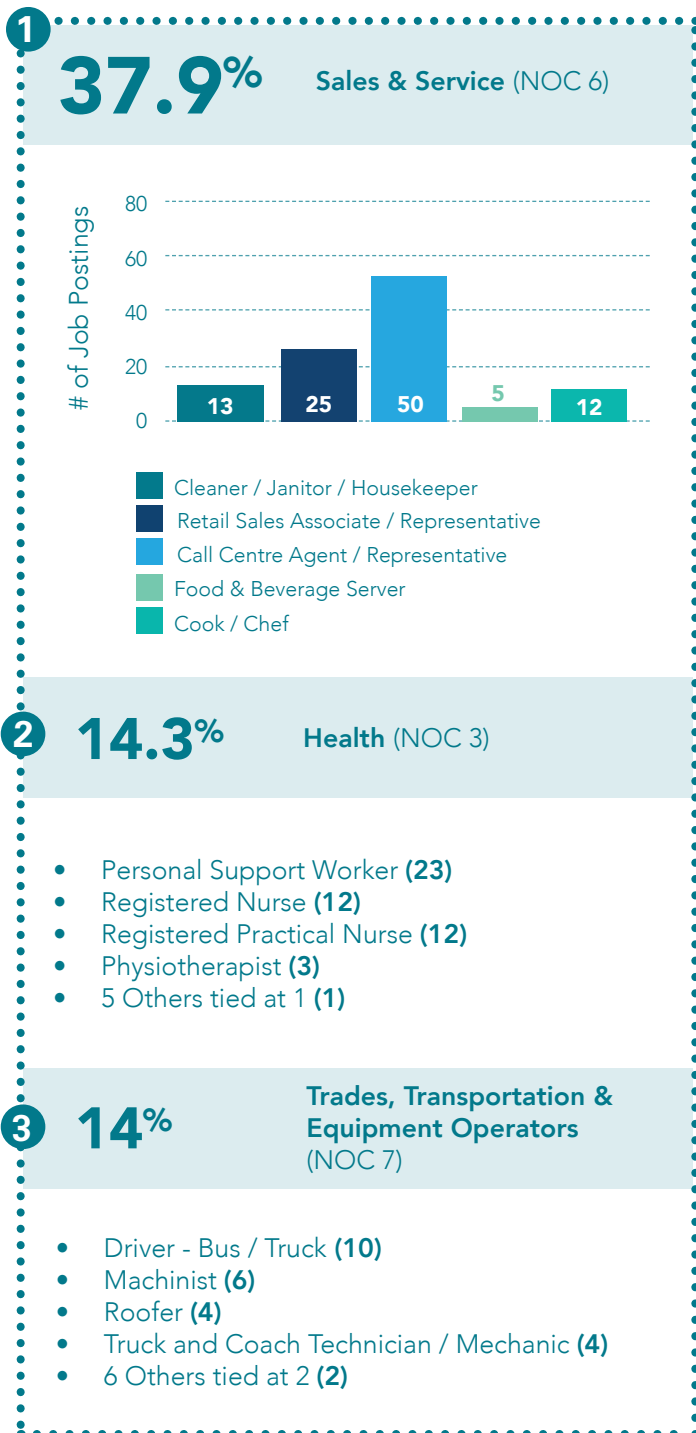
1

37.9%

Sales & Service (NOC 6)

# of Job Postings

80
60
40
20
0

13
25
50
5
12

Cleaner / Janitor / Housekeeper
Retail Sales Associate / Representative
Call Centre Agent / Representative
Food & Beverage Server
Cook / Chef

2

14.3%

Health (NOC 3)

- Personal Support Worker (23)
- Registered Nurse (12)
- Registered Practical Nurse (12)
- Physiotherapist (3)
- 5 Others tied at 1 (1)

3

14%

Trades, Transportation & Equipment Operators (NOC 7)

- Driver - Bus / Truck (10)
- Machinist (6)
- Roofer (4)
- Truck and Coach Technician / Mechanic (4)
- 6 Others tied at 2 (2)